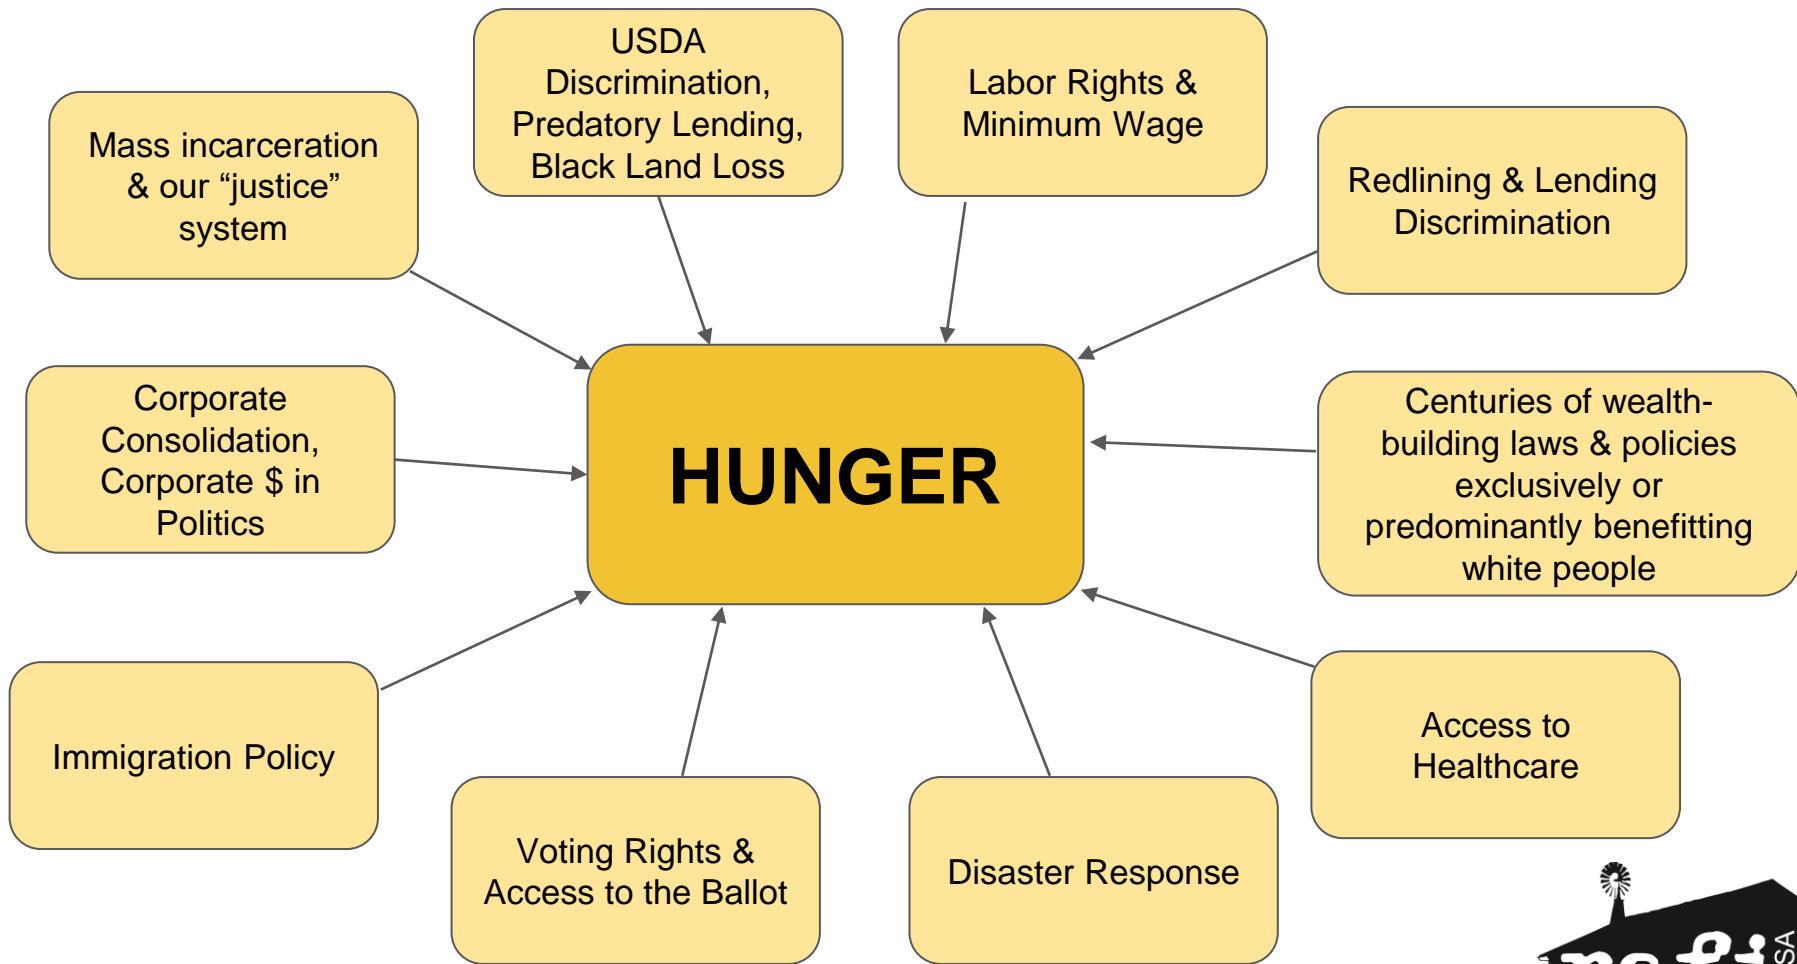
Mass incarceration & our “justice” system

USDA Discrimination, Predatory Lending, Black Land Loss

Labor Rights & Minimum Wage

Redlining & Lending Discrimination

Corporate Consolidation, Corporate $ in Politics

HUNGER

Centuries of wealth-building laws & policies exclusively or predominantly benefitting white people

Immigration Policy

Voting Rights & Access to the Ballot

Disaster Response

Access to Healthcare

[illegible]